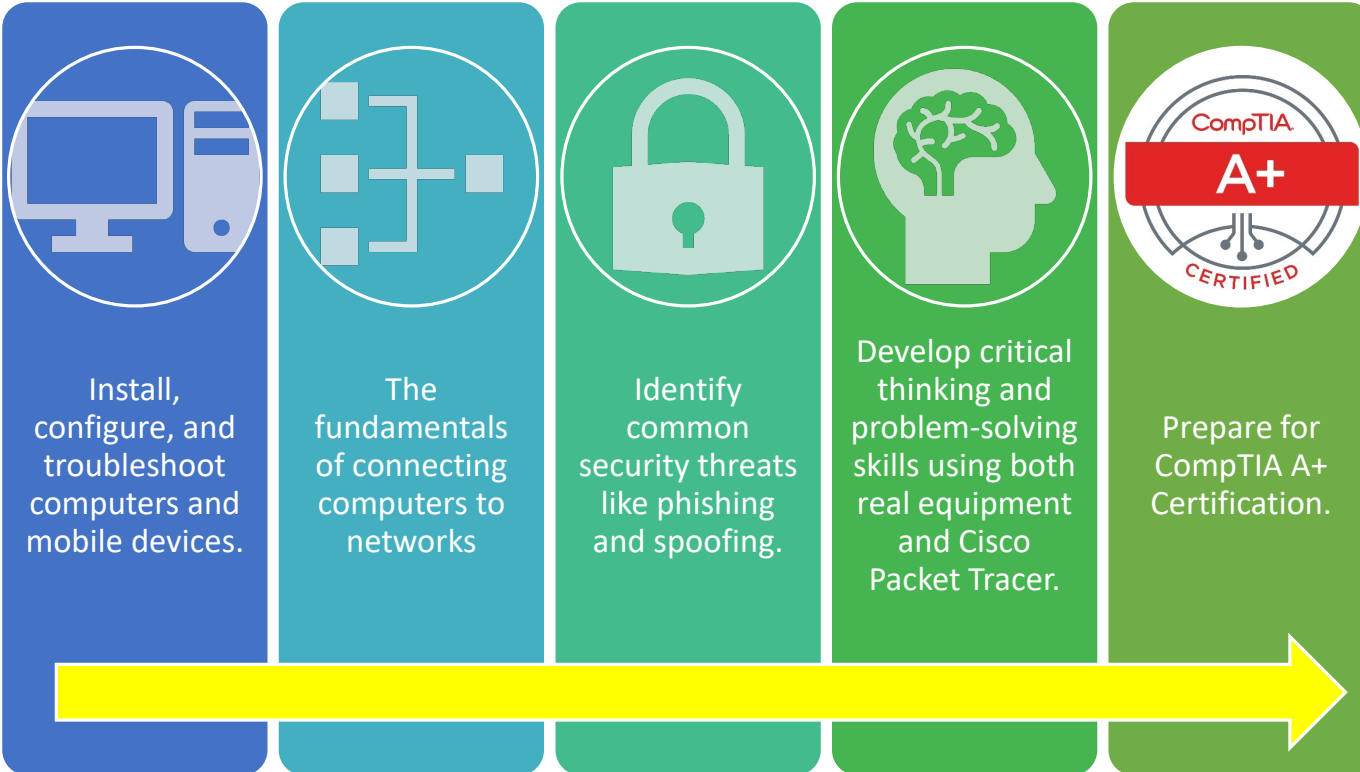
Install, configure, and troubleshoot computers and mobile devices.

The fundamentals of connecting computers to networks

Identify common security threats like phishing and spoofing.

Develop critical thinking and problem-solving skills using both real equipment and Cisco Packet Tracer.

CompTIA
A+
CERTIFIED

Prepare for CompTIA A+ Certification.